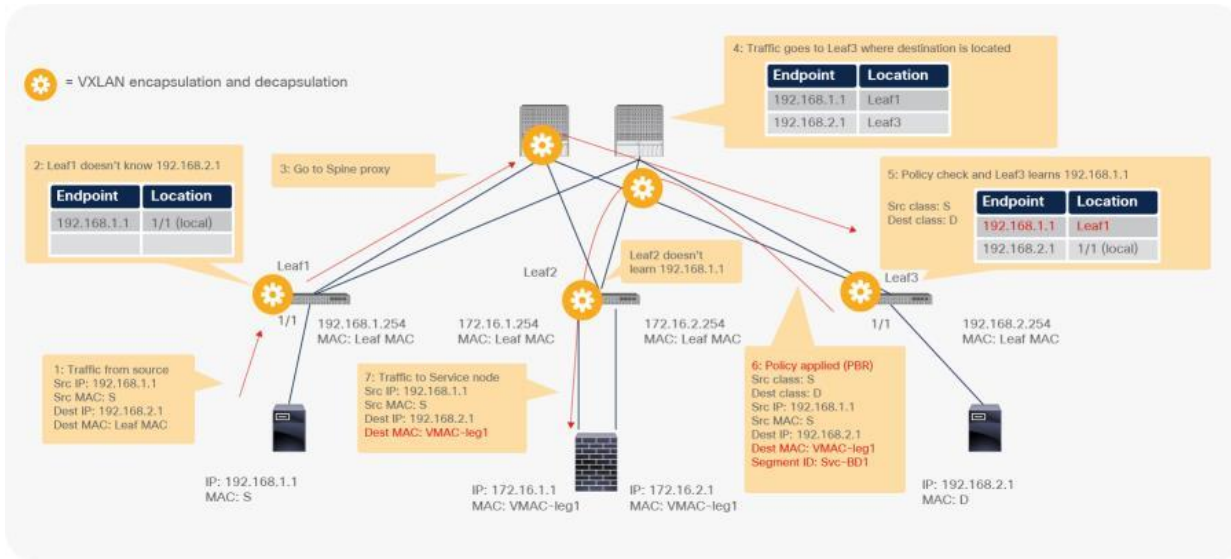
= VXLAN encapsulation and decapsulation

4: Traffic goes to Leaf3 where destination is located

| Endpoint | Location |
|---|---|
| 192.168.1.1 | Leaf1 |
| 192.168.2.1 | Leaf3 |

2: Leaf1 doesn't know 192.168.2.1

| Endpoint | Location |
|---|---|
| 192.168.1.1 | 1/1 (local) |
| | |

3: Go to Spine proxy

5: Policy check and Leaf3 learns 192.168.1.1

Src class: S
Dest class: D

| Endpoint | Location |
|---|---|
| 192.168.1.1 | Leaf1 |
| 192.168.2.1 | 1/1 (local) |

Leaf1

Leaf2

Leaf2 doesn't learn 192.168.1.1

Leaf3

1/1

192.168.1.254
MAC: Leaf MAC

172.16.1.254
MAC: Leaf MAC

172.16.2.254
MAC: Leaf MAC

1/1

192.168.2.254
MAC: Leaf MAC

1: Traffic from source
Src IP: 192.168.1.1
Src MAC: S
Dest IP: 192.168.2.1
Dest MAC: Leaf MAC

7: Traffic to Service node
Src IP: 192.168.1.1
Src MAC: S
Dest IP: 192.168.2.1
Dest MAC: VMAC-leg1

6: Policy applied (PBR)
Src class: S
Dest class: D
Src IP: 192.168.1.1
Src MAC: S
Dest IP: 192.168.2.1
Dest MAC: VMAC-leg1
Segment ID: Svc-BD1

IP: 192.168.1.1
MAC: S

IP: 172.16.1.1
MAC: VMAC-leg1

IP: 172.16.2.1
MAC: VMAC-leg1

IP: 192.168.2.1
MAC: D